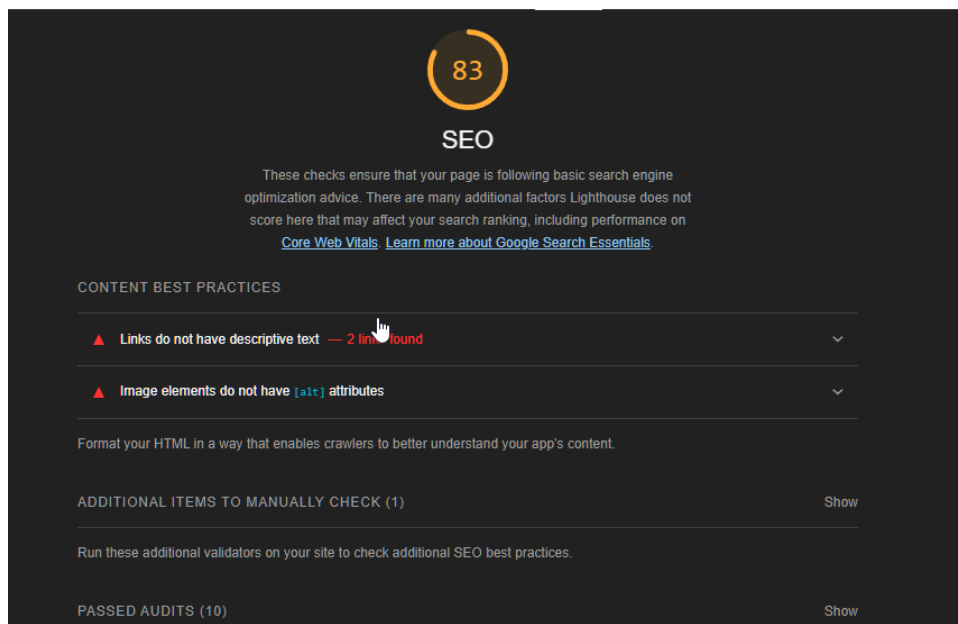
83

SEO

These checks ensure that your page is following basic search engine optimization advice. There are many additional factors Lighthouse does not score here that may affect your search ranking, including performance on Core Web Vitals. Learn more about Google Search Essentials.

CONTENT BEST PRACTICES

Links do not have descriptive text — 2 lin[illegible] found

Image elements do not have [alt] attributes

Format your HTML in a way that enables crawlers to better understand your app's content.

ADDITIONAL ITEMS TO MANUALLY CHECK (1) Show

Run these additional validators on your site to check additional SEO best practices.

PASSED AUDITS (10) Show